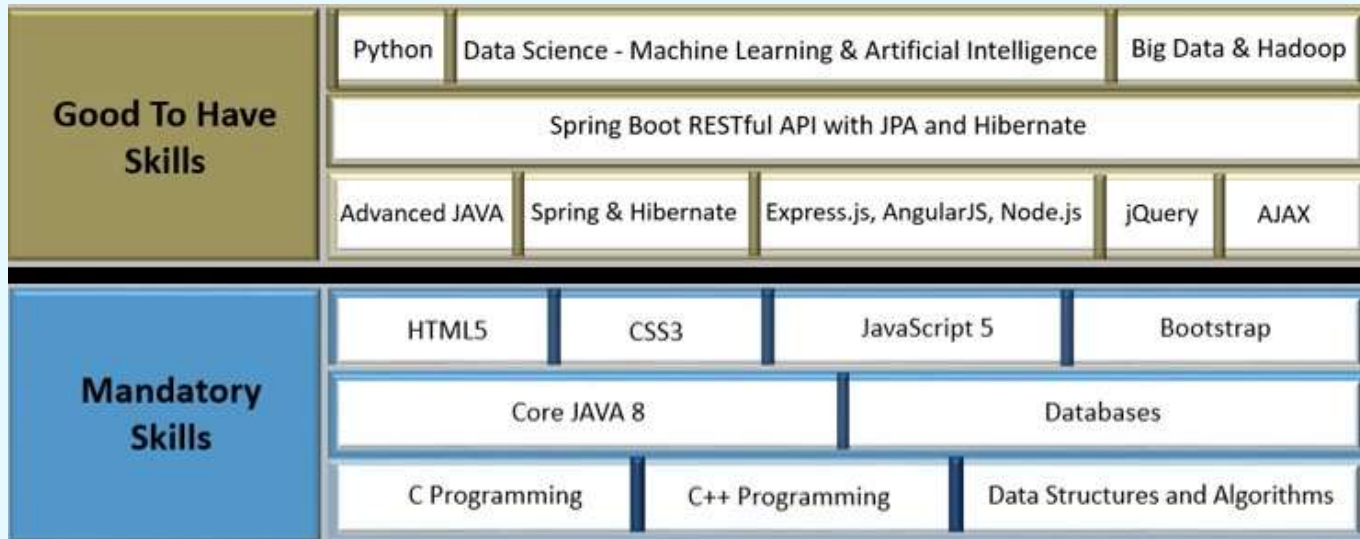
Good To Have Skills

Python
Data Science - Machine Learning & Artificial Intelligence
Big Data & Hadoop

Spring Boot RESTful API with JPA and Hibernate

Advanced JAVA
Spring & Hibernate
Express.js, AngularJS, Node.js
jQuery
AJAX

Mandatory Skills

HTML5
CSS3
JavaScript 5
Bootstrap

Core JAVA 8
Databases

C Programming
C++ Programming
Data Structures and Algorithms